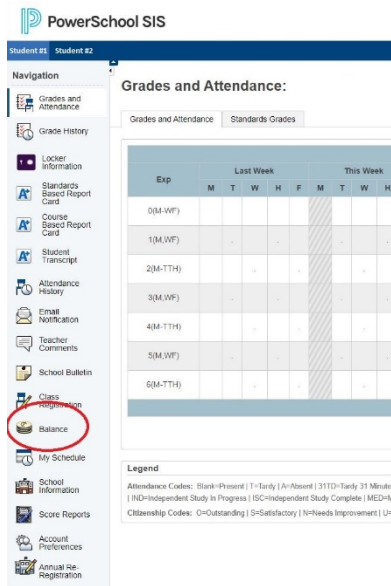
PowerSchool SIS

Student #1 Student #2

Navigation

Grades and Attendance

Grade History

Locker Information

Standards Based Report Card

Course Based Report Card

Student Transcript

Attendance History

Email Notification

Teacher Comments

School Bulletin

Class Registration

Balance

My Schedule

School Information

Score Reports

Account Preferences

Annual Re-Registration

Grades and Attendance:

Grades and Attendance | Standards Grades

| Exp | Last Week M | T | W | H | F | This Week M | T | W | H |
|---|---|---|---|---|---|---|---|---|---|
| 0(M-WF) | | | | | | | | | |
| 1(M,WF) | | | | | | | | | |
| 2(M-TTH) | | | | | | | | | |
| 3(M,WF) | | | | | | | | | |
| 4(M-TTH) | | | | | | | | | |
| 5(M,WF) | | | | | | | | | |
| 6(M-TTH) | | | | | | | | | |

Legend

Attendance Codes: Blank=Present | T=Tardy | A=Absent | 31TD=Tardy 31 Minute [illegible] | IND=Independent Study In Progress | ISC=Independent Study Complete | MED=M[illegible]

Citizenship Codes: O=Outstanding | S=Satisfactory | N=Needs Improvement | U=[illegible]